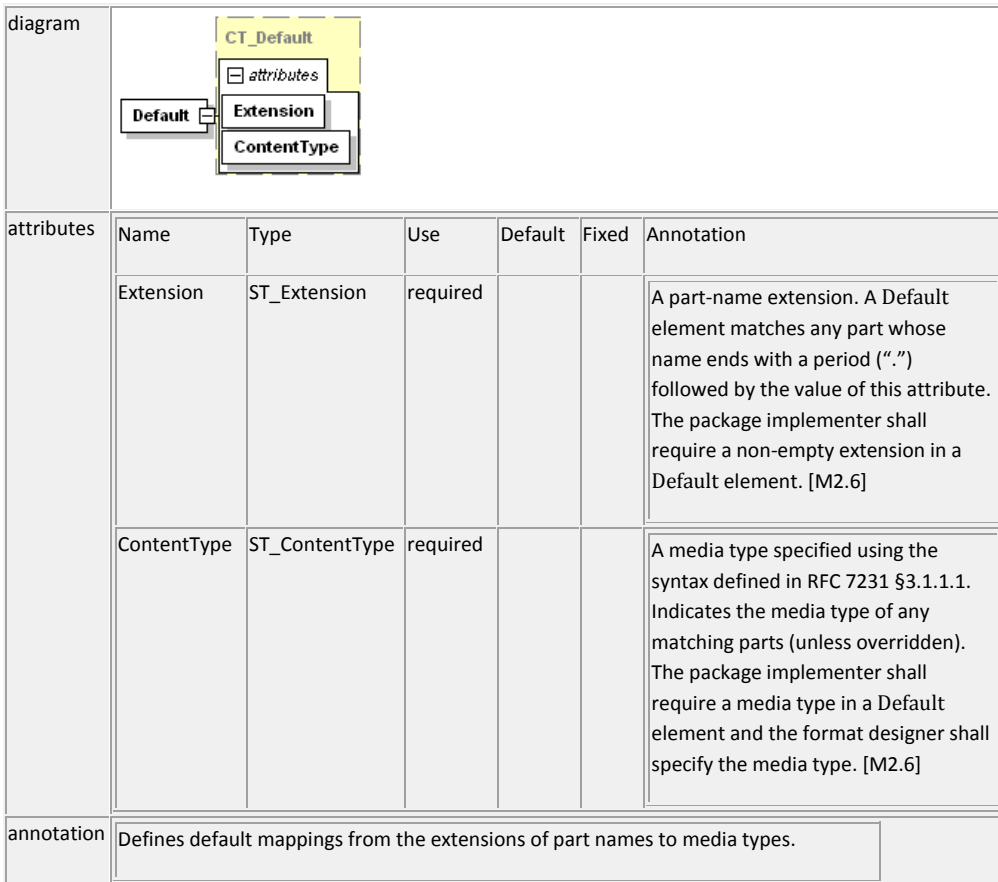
| diagram | CT_Default attributes Default Extension ContentType |
|---|---|
| attributes | (see table below) |

| Name | Type | Use | Default | Fixed | Annotation |
|---|---|---|---|---|---|
| Extension | ST_Extension | required | | | A part-name extension. A Default element matches any part whose name ends with a period (".") followed by the value of this attribute. The package implementer shall require a non-empty extension in a Default element. [M2.6] |
| ContentType | ST_ContentType | required | | | A media type specified using the syntax defined in RFC 7231 §3.1.1.1. Indicates the media type of any matching parts (unless overridden). The package implementer shall require a media type in a Default element and the format designer shall specify the media type. [M2.6] |

annotation
Defines default mappings from the extensions of part names to media types.